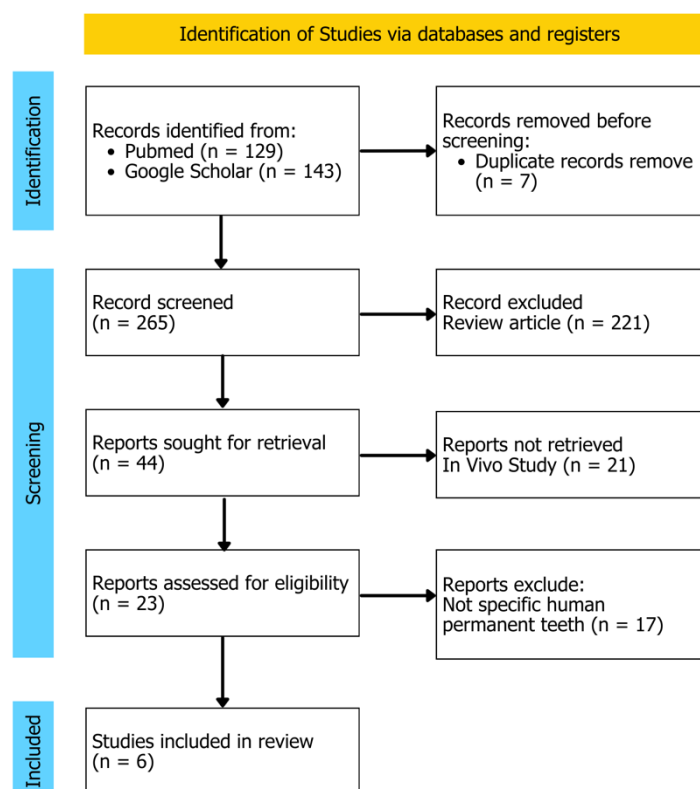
Identification of Studies via databases and registers

Identification

Records identified from:
• Pubmed (n = 129)
• Google Scholar (n = 143)

Records removed before screening:
• Duplicate records remove (n = 7)

Screening

Record screened
(n = 265)

Record excluded
Review article (n = 221)

Reports sought for retrieval
(n = 44)

Reports not retrieved
In Vivo Study (n = 21)

Reports assessed for eligibility
(n = 23)

Reports exclude:
Not specific human permanent teeth (n = 17)

Included

Studies included in review
(n = 6)